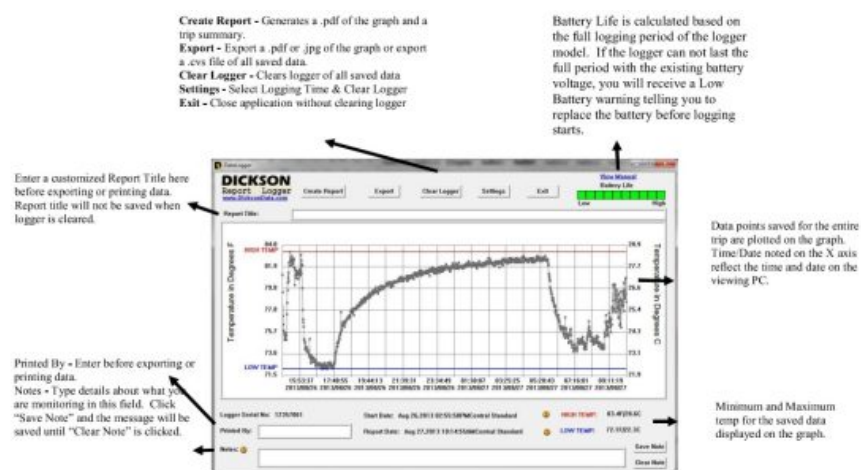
**Create Report** - Generates a .pdf of the graph and a trip summary.
**Export** - Export a .pdf or .jpg of the graph or export a .cvs file of all saved data.
**Clear Logger** - Clears logger of all saved data
**Settings** - Select Logging Time & Clear Logger
**Exit** - Close application without clearing logger

Battery Life is calculated based on the full logging period of the logger model. If the logger can not last the full period with the existing battery voltage, you will receive a Low Battery warning telling you to replace the battery before logging starts.

Enter a customized Report Title here before exporting or printing data. Report title will not be saved when logger is cleared.

DICKSON
Report Logger
www.DicksonData.com

Create Report Export Clear Logger Settings Exit

View Manual
Battery Life
Low High

Report Title:

84.0 HIGH TEMP
81.9
79.8
77.8
75.7
73.6
LOW TEMP 71.5

Temperature in Degrees F

28.9
27.7
26.6
25.4
24.3
23.1
21.9

Temperature in Degrees C

15:53:37 17:40:55 19:44:13 21:39:31 23:34:49 01:30:07 03:25:25 05:20:43 07:16:01 09:11:19

Data points saved for the entire trip are plotted on the graph. Time/Date noted on the X axis reflect the time and date on the viewing PC.

Printed By - Enter before exporting or printing data.
Notes - Type details about what you are monitoring in this field. Click "Save Note" and the message will be saved until "Clear Note" is clicked.

Logger Serial No: 12357661
Start Date: Aug 26,2013 02:53:58PM Central Standard
HIGH TEMP: 83.4F|28.6C
Printed By:
Report Date: Aug 27,2013 10:14:53AM Central Standard
LOW TEMP: 72.1F|22.3C
Notes:
Save Note
Clear Note

Minimum and Maximum temp for the saved data displayed on the graph.